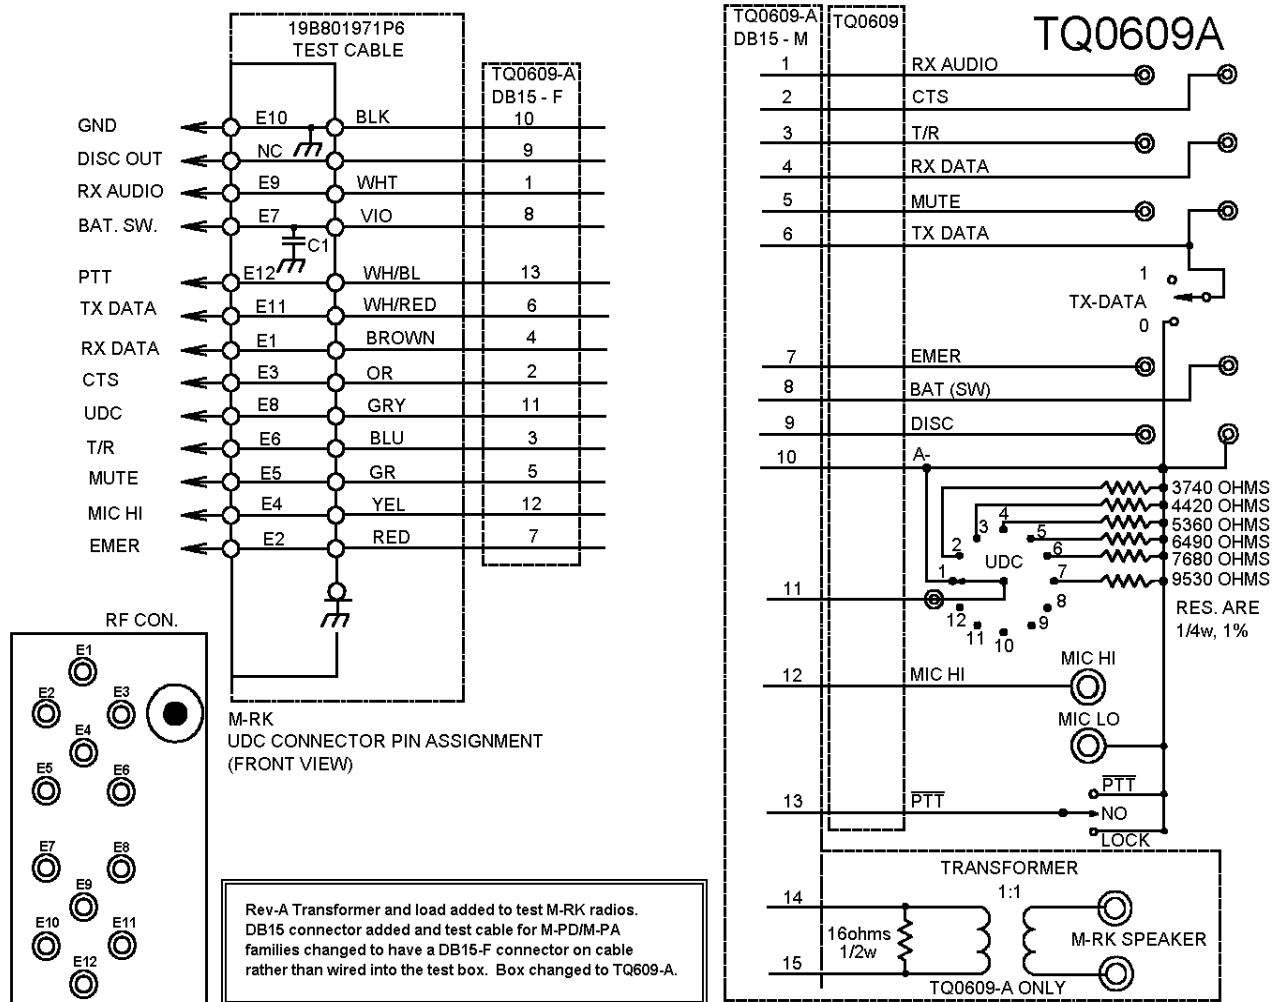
19B801971P6
TEST CABLE

TQ0609-A
DB15 - F

GND
DISC OUT
RX AUDIO
BAT. SW.
PTT
TX DATA
RX DATA
CTS
UDC
T/R
MUTE
MIC HI
EMER

E10 BLK 10
NC 9
E9 WHT 1
E7 VIO 8
C1
E12 WH/BL 13
E11 WH/RED 6
E1 BROWN 4
E3 OR 2
E8 GRY 11
E6 BLU 3
E5 GR 5
E4 YEL 12
E2 RED 7

RF CON.
E1
E2
E3
E4
E5
E6
E7
E8
E9
E10
E11
E12

M-RK
UDC CONNECTOR PIN ASSIGNMENT
(FRONT VIEW)

Rev-A Transformer and load added to test M-RK radios. DB15 connector added and test cable for M-PD/M-PA families changed to have a DB15-F connector on cable rather than wired into the test box. Box changed to TQ609-A.

TQ0609-A
DB15 - M
TQ0609

TQ0609A

1 RX AUDIO
2 CTS
3 T/R
4 RX DATA
5 MUTE
6 TX DATA
1
TX-DATA
0
7 EMER
8 BAT (SW)
9 DISC
10 A-
3740 OHMS
4420 OHMS
5360 OHMS
6490 OHMS
7680 OHMS
9530 OHMS
2 3 4 5 6 7
UDC
1
11
8
12 9
11 10
RES. ARE 1/4w, 1%
MIC HI
12 MIC HI
MIC LO
$\overline{PTT}$
13 $\overline{PTT}$
NO
LOCK
TRANSFORMER
1:1
14
16ohms
1/2w
M-RK SPEAKER
15
TQ0609-A ONLY